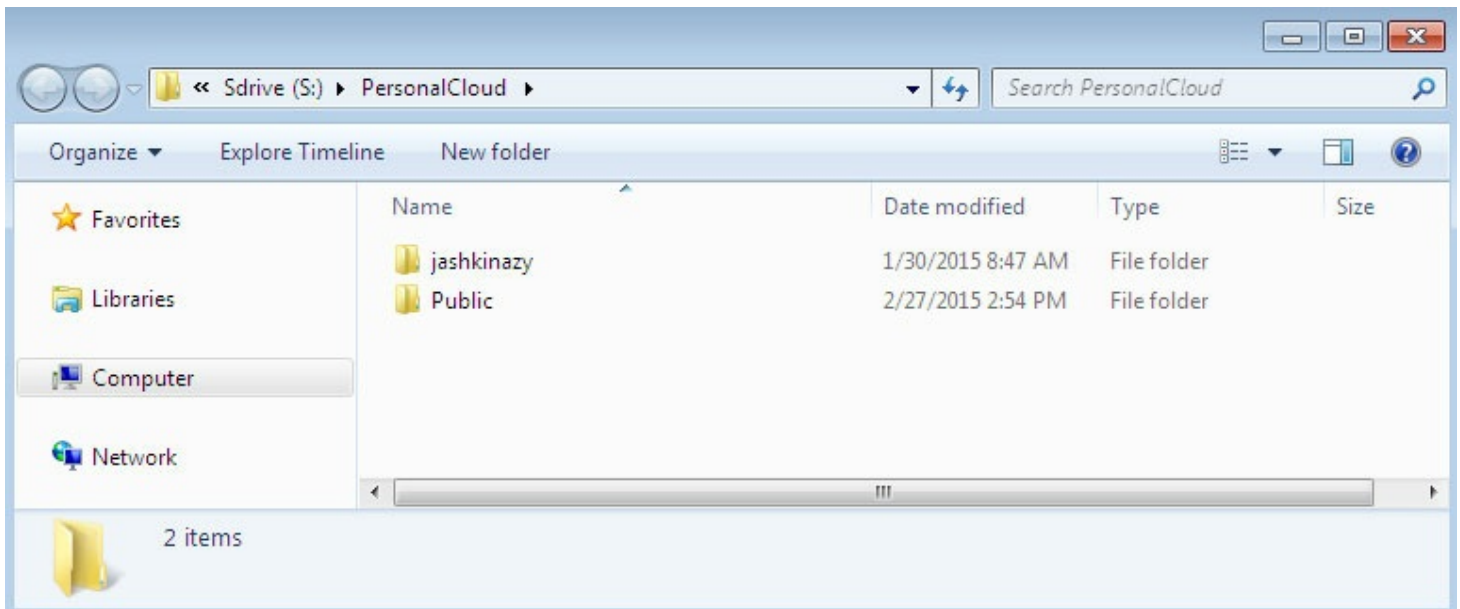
« Sdrive (S:) ▸ PersonalCloud ▸

Search PersonalCloud

Organize ▾ Explore Timeline New folder

Favorites

Libraries

Computer

Network

| Name | Date modified | Type | Size |
|---|---|---|---|
| jashkinazy | 1/30/2015 8:47 AM | File folder | |
| Public | 2/27/2015 2:54 PM | File folder | |

2 items